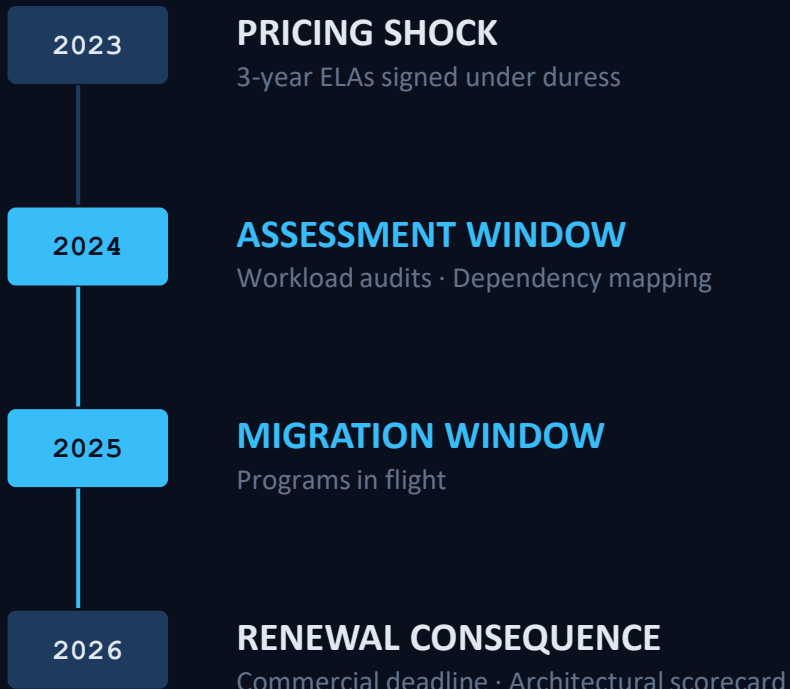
2023

PRICING SHOCK

3-year ELAs signed under duress

2024

ASSESSMENT WINDOW

Workload audits · Dependency mapping

2025

MIGRATION WINDOW

Programs in flight

2026

RENEWAL CONSEQUENCE

Commercial deadline · Architectural scorecard